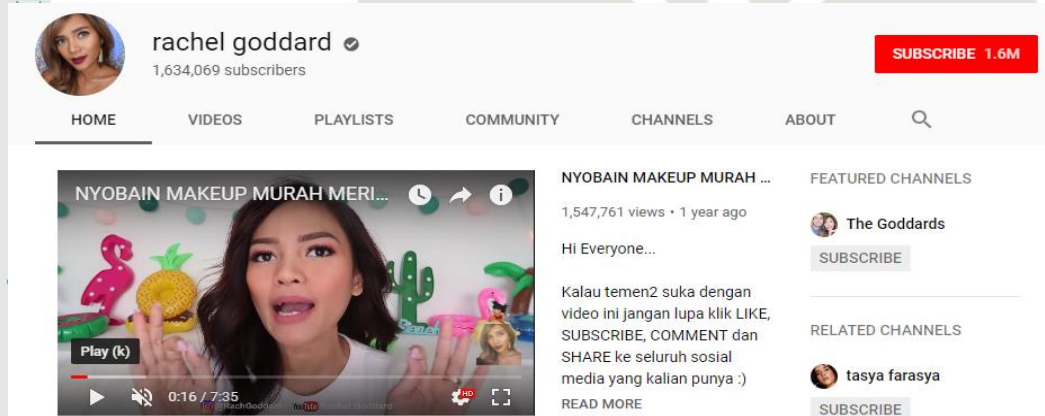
rachel goddard
1,634,069 subscribers

SUBSCRIBE 1.6M

HOME
VIDEOS
PLAYLISTS
COMMUNITY
CHANNELS
ABOUT

NYOBAIN MAKEUP MURAH MERI...

Play (k)

0:16 / 7:35

HD

NYOBAIN MAKEUP MURAH ...

1,547,761 views • 1 year ago

Hi Everyone...

Kalau temen2 suka dengan video ini jangan lupa klik LIKE, SUBSCRIBE, COMMENT dan SHARE ke seluruh sosial media yang kalian punya :)

READ MORE

FEATURED CHANNELS

The Goddards

SUBSCRIBE

RELATED CHANNELS

tasya farasya

SUBSCRIBE